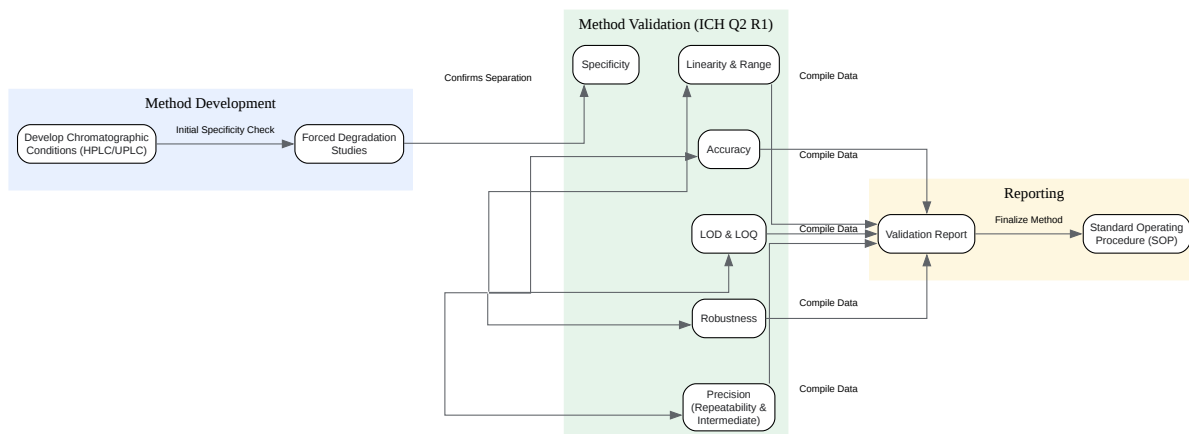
Method Validation (ICH Q2 R1)

Confirms Separation

Specificity

Linearity & Range

Compile Data

Method Development

Develop Chromatographic Conditions (HPLC/UPLC)

Initial Specificity Check

Forced Degradation Studies

Accuracy

Compile Data

Reporting

LOD & LOQ

Compile Data

Validation Report

Finalize Method

Standard Operating Procedure (SOP)

Compile Data

Robustness

Compile Data

Precision (Repeatability & Intermediate)